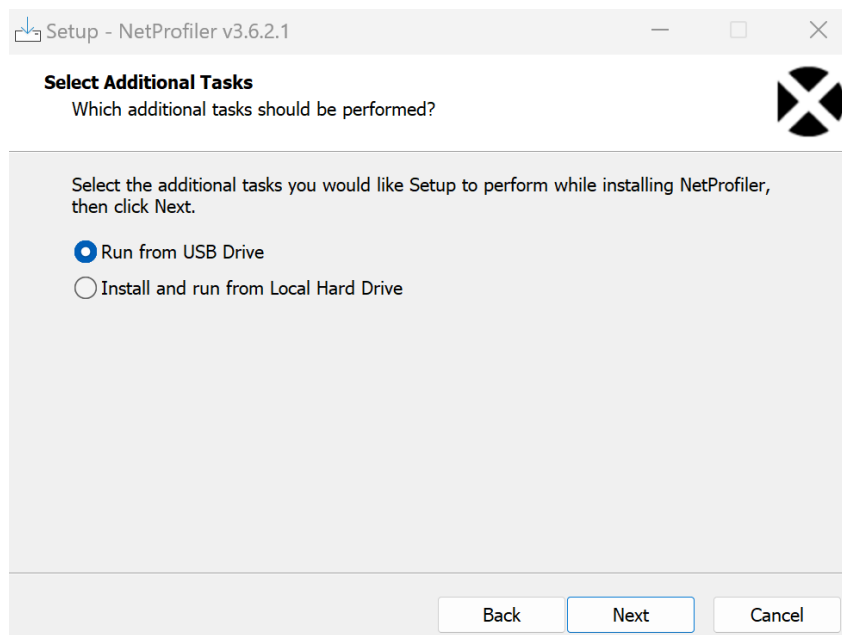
Setup - NetProfiler v3.6.2.1

Select Additional Tasks
Which additional tasks should be performed?

Select the additional tasks you would like Setup to perform while installing NetProfiler, then click Next.

Run from USB Drive
Install and run from Local Hard Drive

Back
Next
Cancel